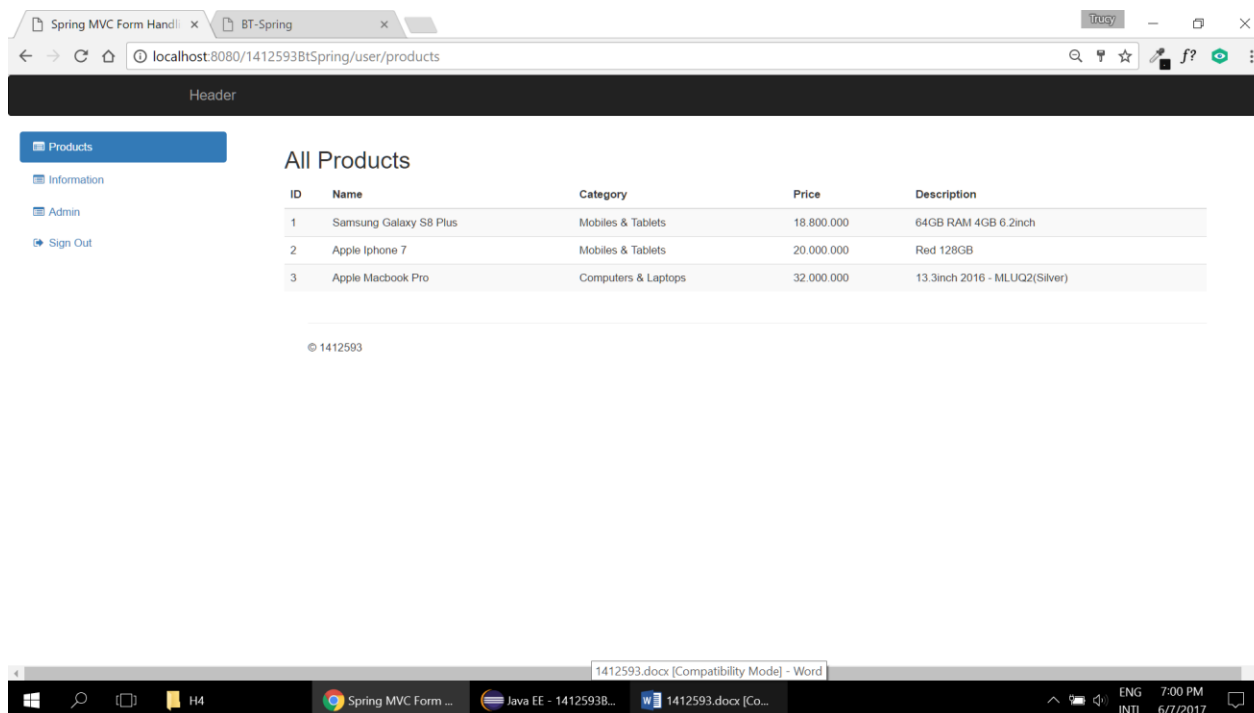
Spring MVC Form Handli ×
BT-Spring ×
Trucy
localhost:8080/1412593BtSpring/user/products
f?

Header

Products
Information
Admin
Sign Out

All Products

| ID | Name | Category | Price | Description |
|---|---|---|---|---|
| 1 | Samsung Galaxy S8 Plus | Mobiles & Tablets | 18.800.000 | 64GB RAM 4GB 6.2inch |
| 2 | Apple Iphone 7 | Mobiles & Tablets | 20.000.000 | Red 128GB |
| 3 | Apple Macbook Pro | Computers & Laptops | 32.000.000 | 13.3inch 2016 - MLUQ2(Silver) |

© 1412593

1412593.docx [Compatibility Mode] - Word

H4
Spring MVC Form ...
Java EE - 1412593B...
1412593.docx [Co...
ENG INTL
7:00 PM 6/7/2017